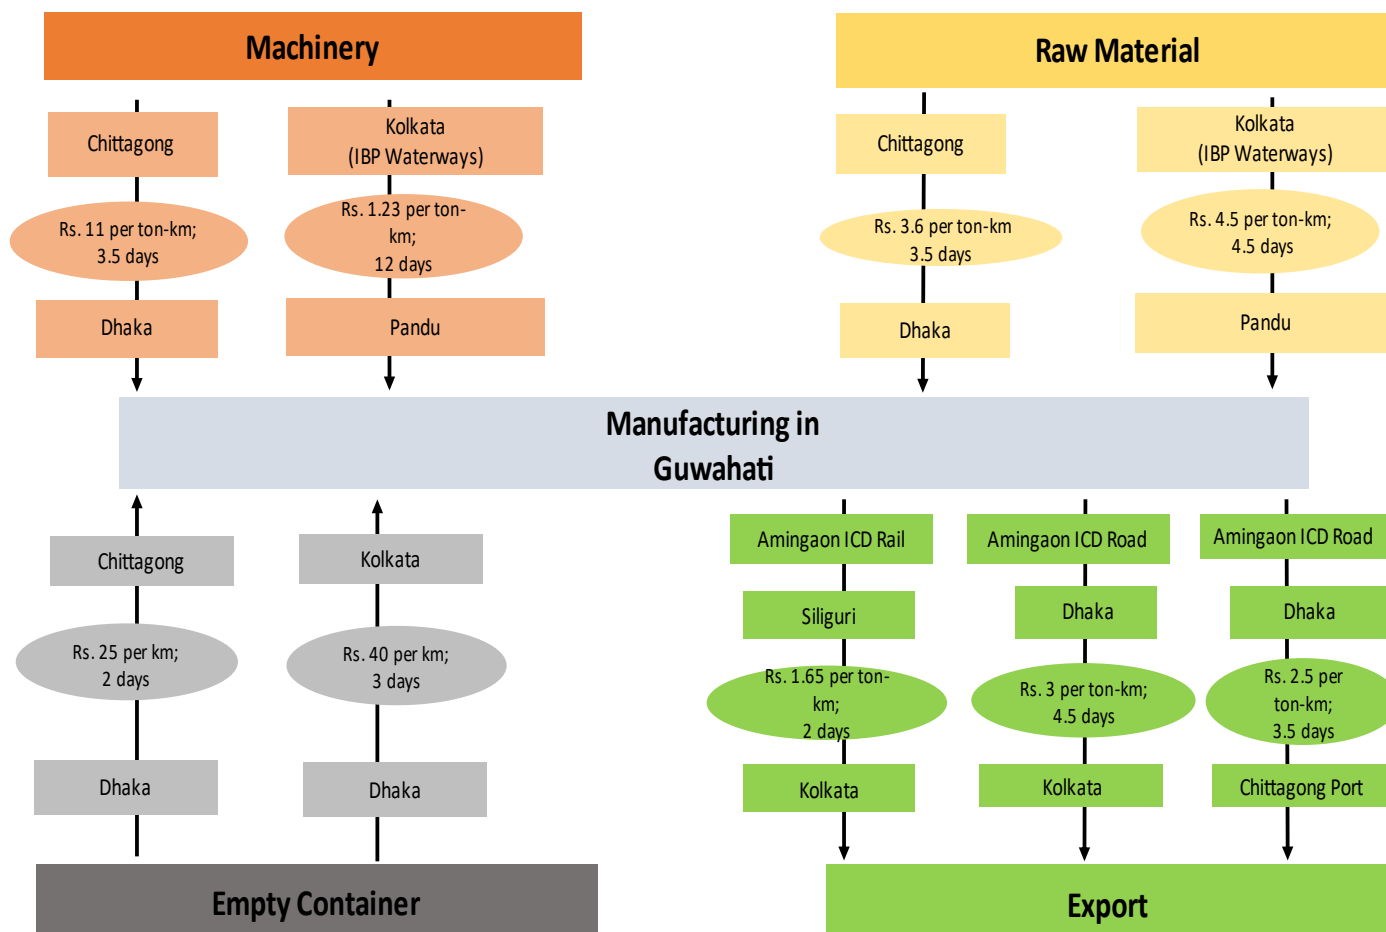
Machinery

Chittagong

Rs. 11 per ton-km; 3.5 days

Dhaka

Kolkata (IBP Waterways)

Rs. 1.23 per ton-km; 12 days

Pandu

Raw Material

Chittagong

Rs. 3.6 per ton-km 3.5 days

Dhaka

Kolkata (IBP Waterways)

Rs. 4.5 per ton-km; 4.5 days

Pandu

Manufacturing in Guwahati

Chittagong

Rs. 25 per km; 2 days

Dhaka

Kolkata

Rs. 40 per km; 3 days

Dhaka

Empty Container

Amingaon ICD Rail

Siliguri

Rs. 1.65 per ton-km; 2 days

Kolkata

Amingaon ICD Road

Dhaka

Rs. 3 per ton-km; 4.5 days

Kolkata

Amingaon ICD Road

Dhaka

Rs. 2.5 per ton-km; 3.5 days

Chittagong Port

Export